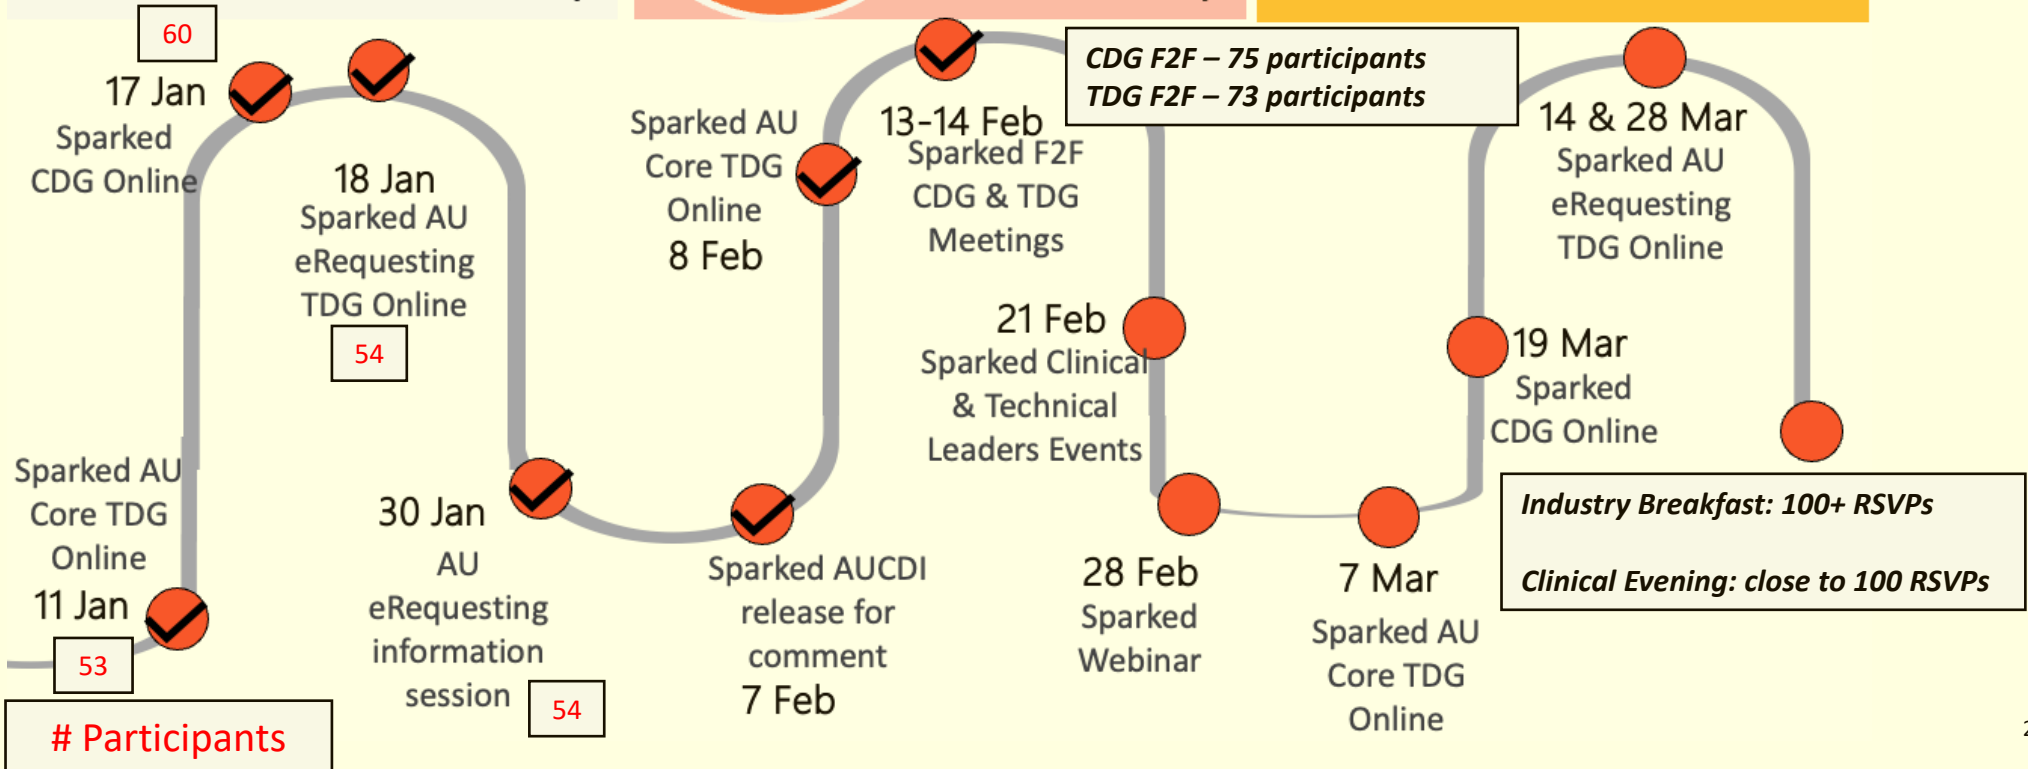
60

17 Jan
Sparked CDG Online

18 Jan
Sparked AU eRequesting TDG Online

54

Sparked AU Core TDG Online
11 Jan

53

# Participants

30 Jan
AU eRequesting information session

54

Sparked AU Core TDG Online
8 Feb

Sparked AUCDI release for comment
7 Feb

13-14 Feb
Sparked F2F CDG & TDG Meetings

CDG F2F – 75 participants
TDG F2F – 73 participants

21 Feb
Sparked Clinical & Technical Leaders Events

28 Feb
Sparked Webinar

7 Mar
Sparked AU Core TDG Online

14 & 28 Mar
Sparked AU eRequesting TDG Online

19 Mar
Sparked CDG Online

Industry Breakfast: 100+ RSVPs

Clinical Evening: close to 100 RSVPs